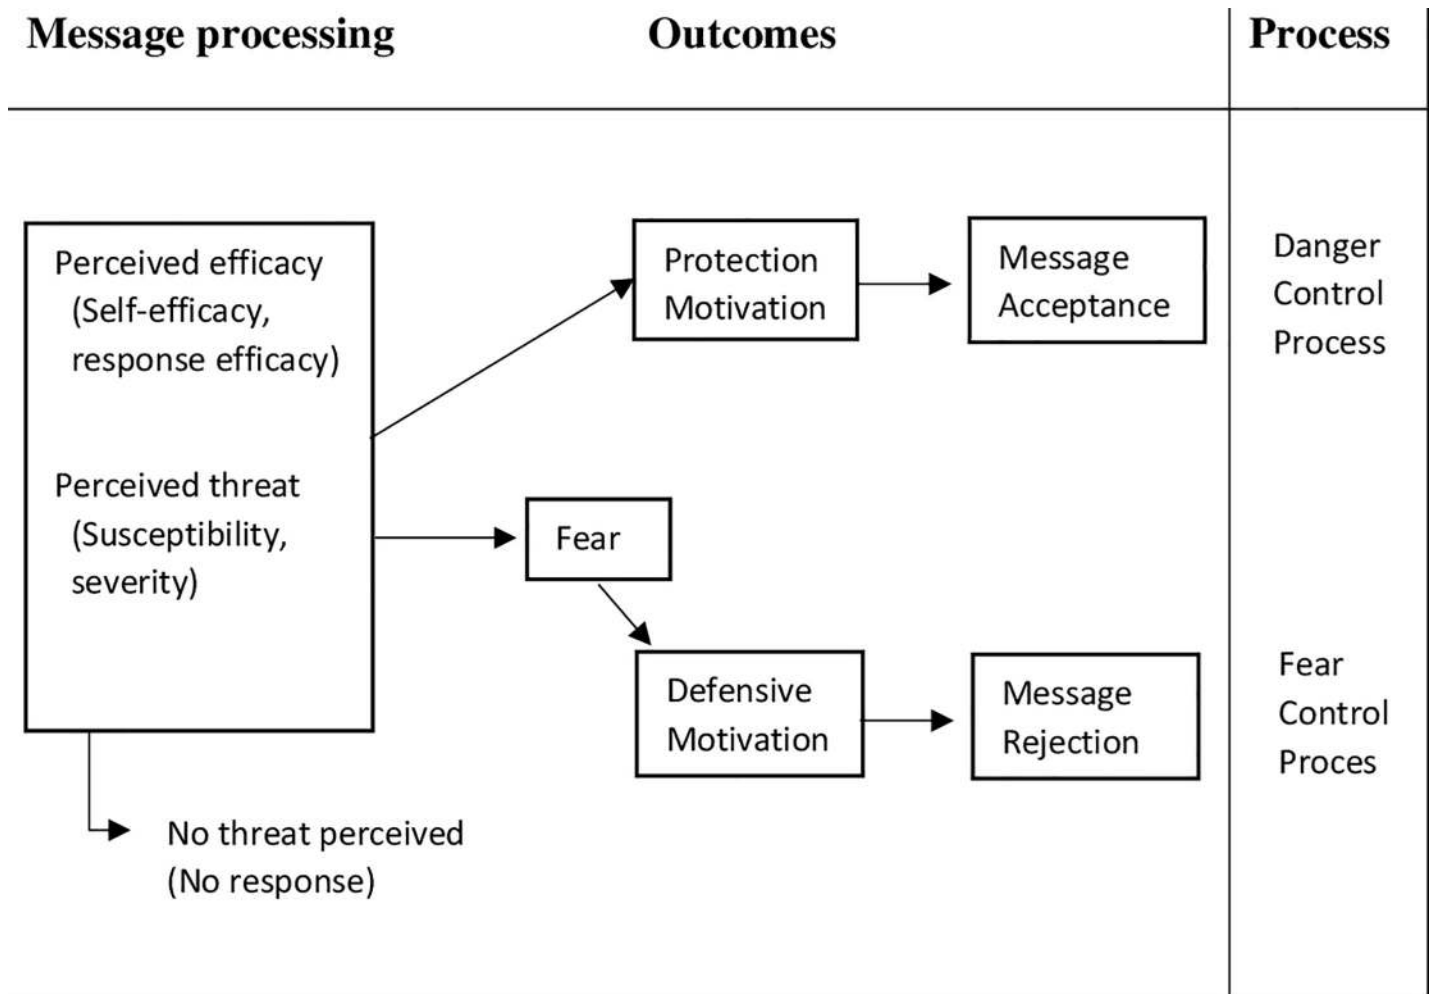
Message processing

Outcomes

Process

Perceived efficacy (Self-efficacy, response efficacy)

Perceived threat (Susceptibility, severity)

Protection Motivation

Message Acceptance

Danger Control Process

Fear

Defensive Motivation

Message Rejection

Fear Control Proces

No threat perceived (No response)